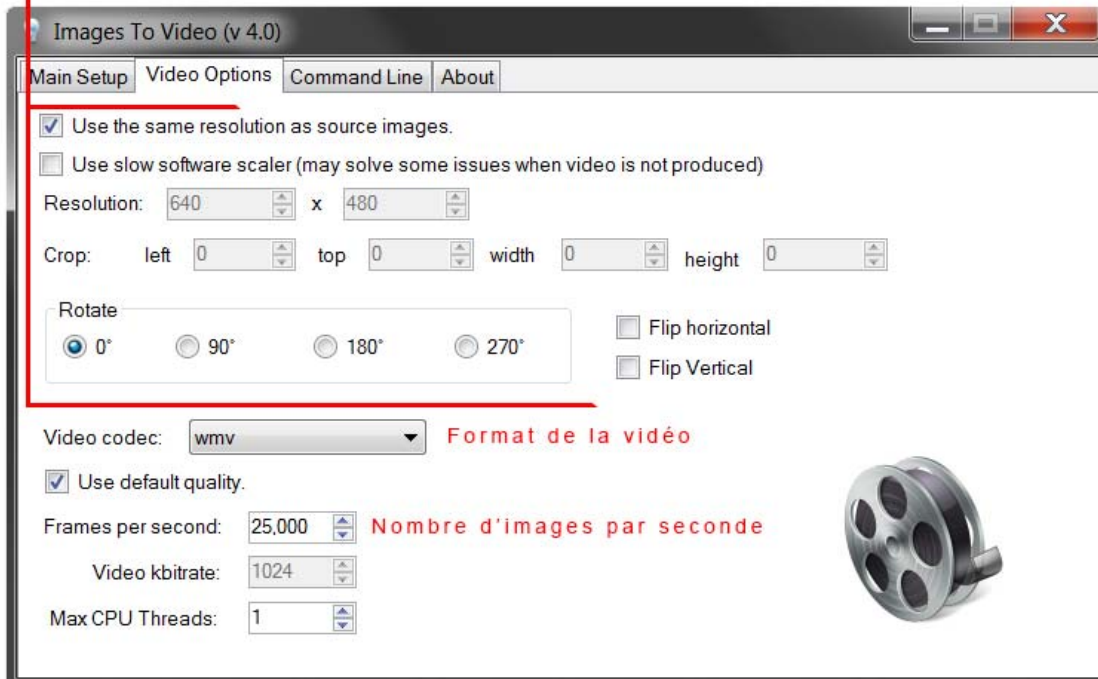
Images To Video (v 4.0)

Main Setup | Video Options | Command Line | About

Use the same resolution as source images.

Use slow software scaler (may solve some issues when video is not produced)

Resolution: 640 x 480

Crop: left 0 top 0 width 0 height 0

Rotate

0° 90° 180° 270°

Flip horizontal

Flip Vertical

Video codec: wmv

Format de la vidéo

Use default quality.

Frames per second: 25,000

Nombre d'images par seconde

Video kbitrate: 1024

Max CPU Threads: 1